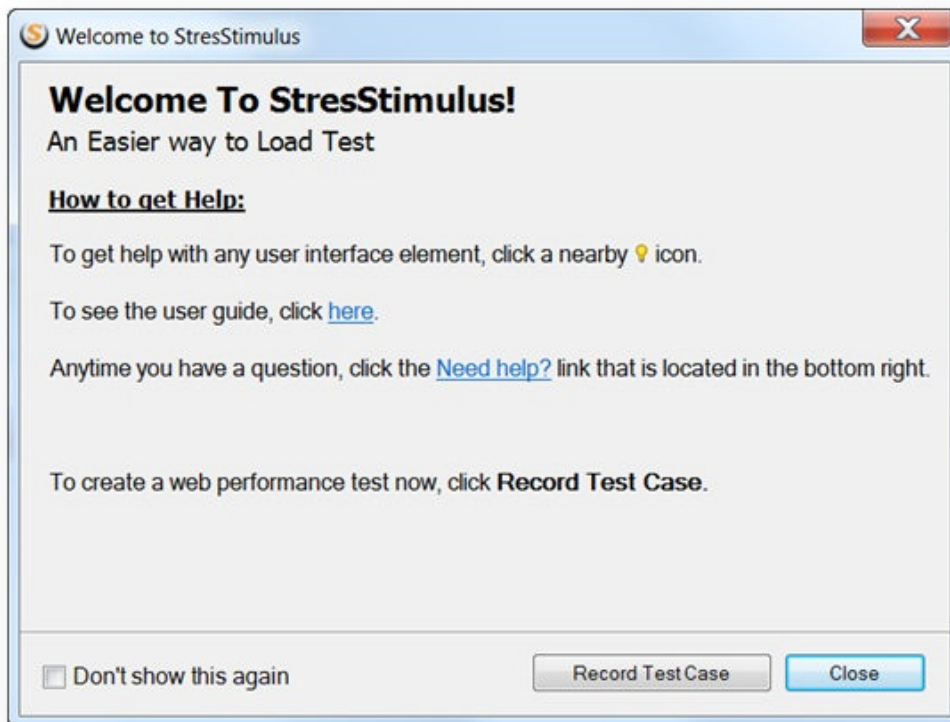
Welcome to StresStimulus

Welcome To StresStimulus!
An Easier way to Load Test

How to get Help:

To get help with any user interface element, click a nearby icon.

To see the user guide, click here.

Anytime you have a question, click the Need help? link that is located in the bottom right.

To create a web performance test now, click **Record Test Case**.

Don't show this again

Record Test Case

Close